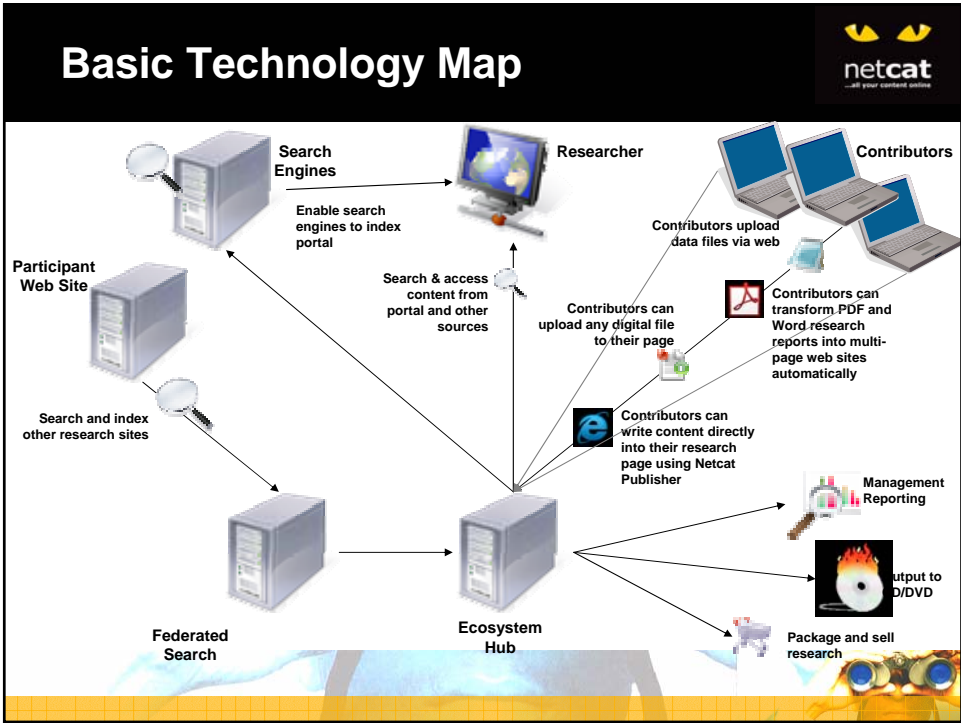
Basic Technology Map

netcat
...all your content online

Search Engines

Enable search engines to index portal

Researcher

Contributors

Contributors upload data files via web

Participant Web Site

Search & access content from portal and other sources

Contributors can upload any digital file to their page

Contributors can transform PDF and Word research reports into multi-page web sites automatically

Search and index other research sites

Contributors can write content directly into their research page using Netcat Publisher

Management Reporting

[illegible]utput to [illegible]D/DVD

Federated Search

Ecosystem Hub

Package and sell research